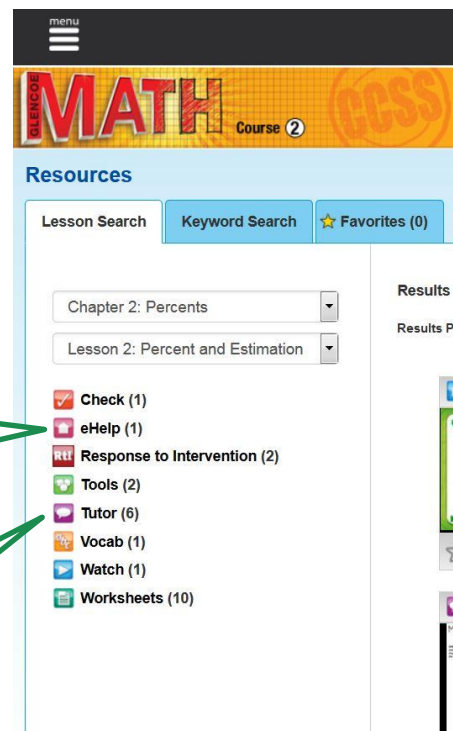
menu

GLENCOE MATH Course 2 CCSS

Resources

Lesson Search | Keyword Search | Favorites (0)

Chapter 2: Percents

Lesson 2: Percent and Estimation

Check (1)
eHelp (1)
RtI Response to Intervention (2)
Tools (2)
Tutor (6)
Vocab (1)
Watch (1)
Worksheets (10)

Results

Results P